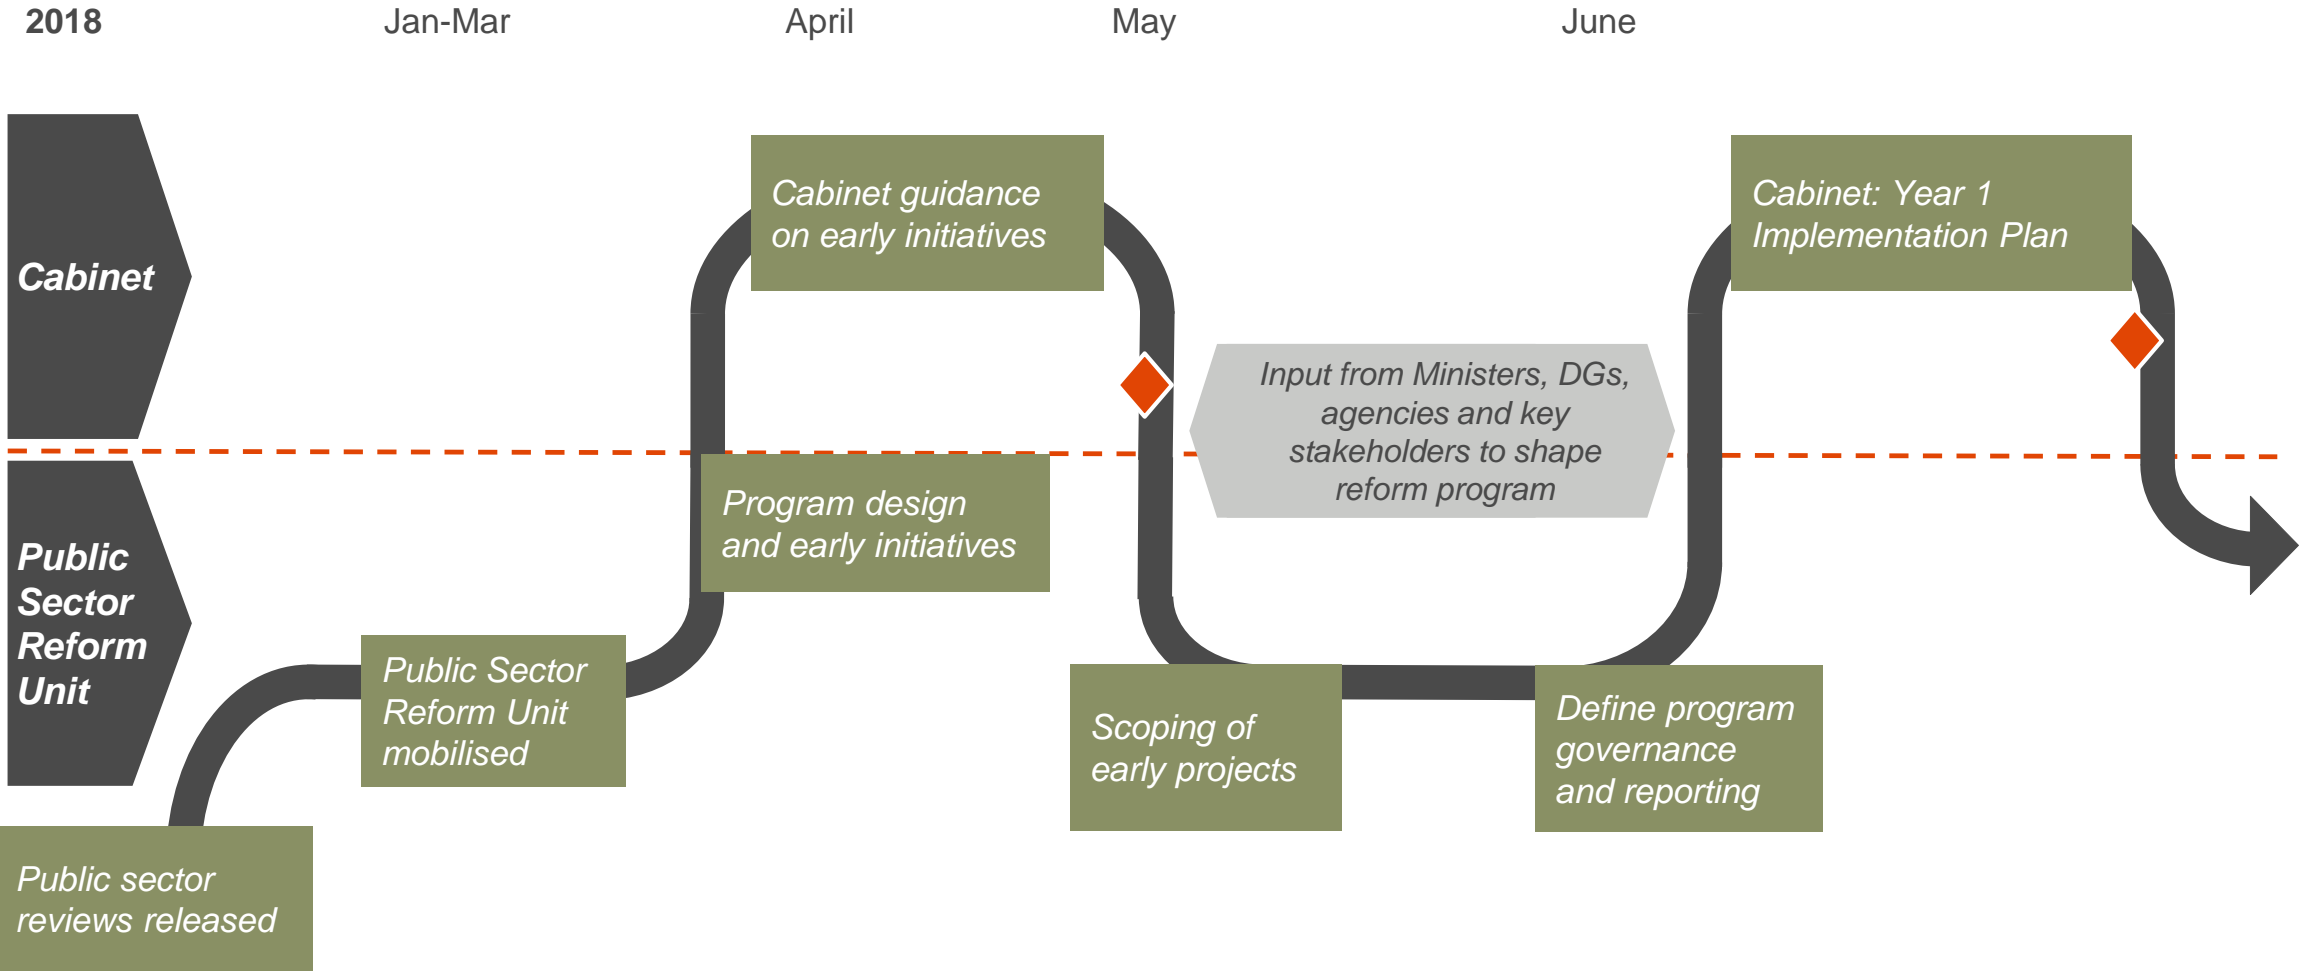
2018 Jan-Mar April May June

Cabinet

Public Sector Reform Unit

Cabinet guidance on early initiatives

Cabinet: Year 1 Implementation Plan

Input from Ministers, DGs, agencies and key stakeholders to shape reform program

Program design and early initiatives

Public Sector Reform Unit mobilised

Scoping of early projects

Define program governance and reporting

Public sector reviews released